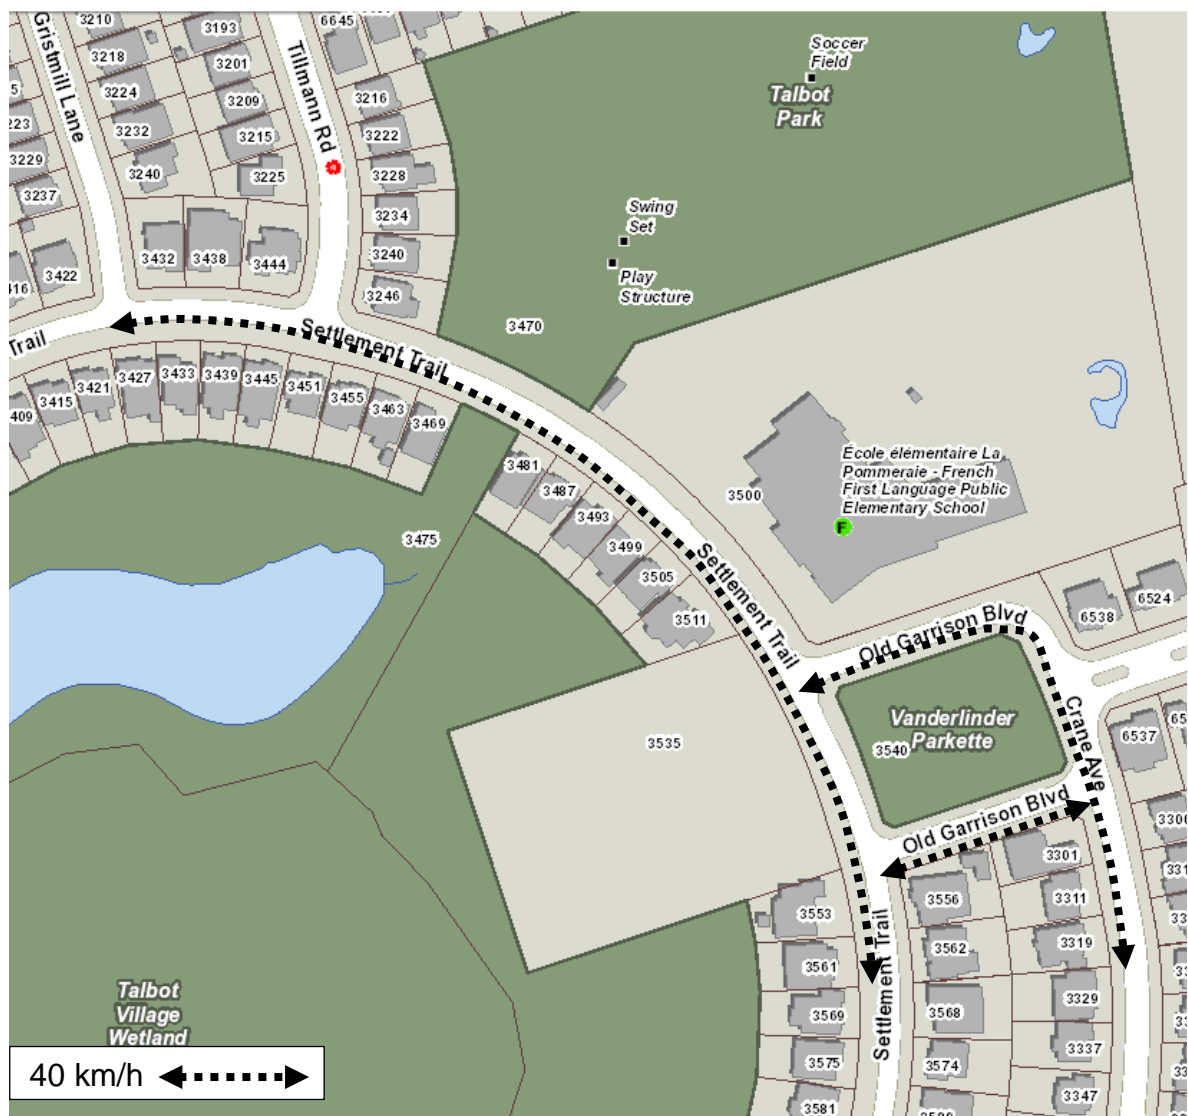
Gristmill Lane
3210
3193
6645
Tillmann Rd
3218
3201
3216
3224
3209
3222
3232
3215
3228
3240
3225
3234
3240
3432
3438
3444
3422
3246
Soccer Field
Talbot Park
Swing Set
Play Structure
3470
Trail
Settlement Trail
3415
3421
3427
3433
3439
3445
3451
3455
3463
3469
3481
3487
3493
3499
3505
3511
3475
École élémentaire La Pommeraie - French First Language Public Elementary School
3500
F
6538
6524
Settlement Trail
Old Garrison Blvd
Crane Ave
Vanderlinder Parkette
3540
3535
6537
Old Garrison Blvd
3301
3300
3556
3311
3553
3562
3319
3561
3329
3569
3568
3337
3575
3574
3347
3581
Settlement Trail
Talbot Village Wetland
40 km/h